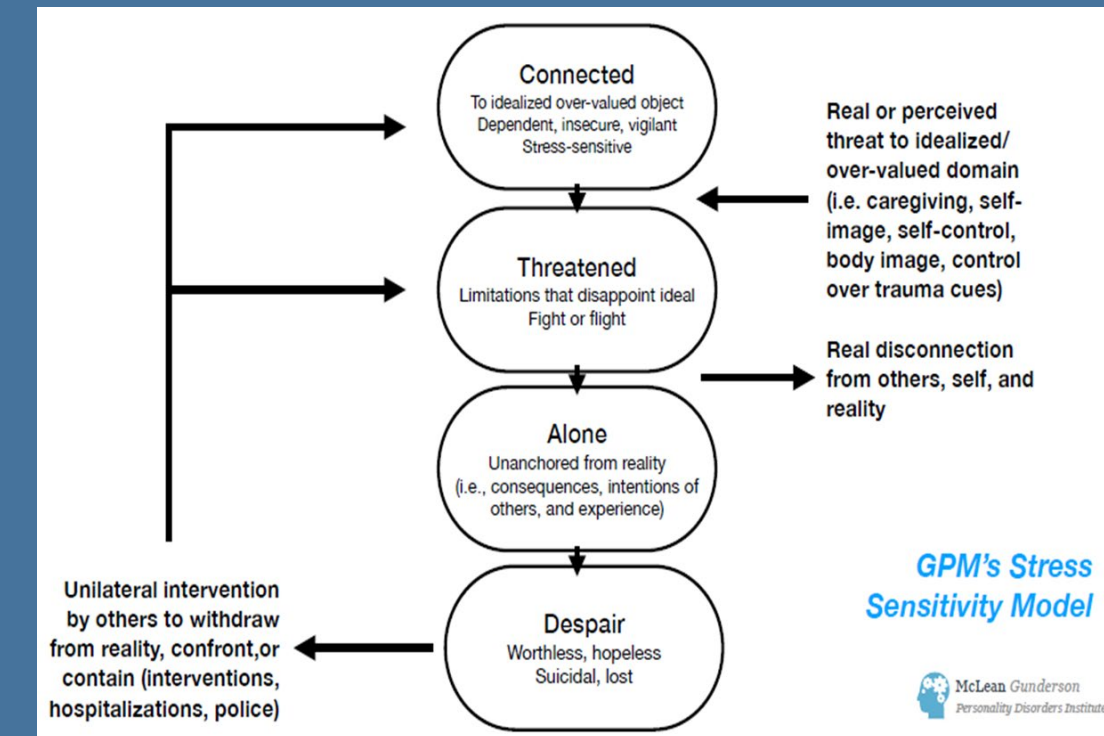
Connected
To idealized over-valued object
Dependent, insecure, vigilant
Stress-sensitive

Real or perceived threat to idealized/ over-valued domain (i.e. caregiving, self-image, self-control, body image, control over trauma cues)

Threatened
Limitations that disappoint ideal
Fight or flight

Real disconnection from others, self, and reality

Alone
Unanchored from reality
(i.e., consequences, intentions of others, and experience)

GPM's Stress Sensitivity Model

Unilateral intervention by others to withdraw from reality, confront,or contain (interventions, hospitalizations, police)

Despair
Worthless, hopeless
Suicidal, lost

McLean Gunderson
Personality Disorders Institute